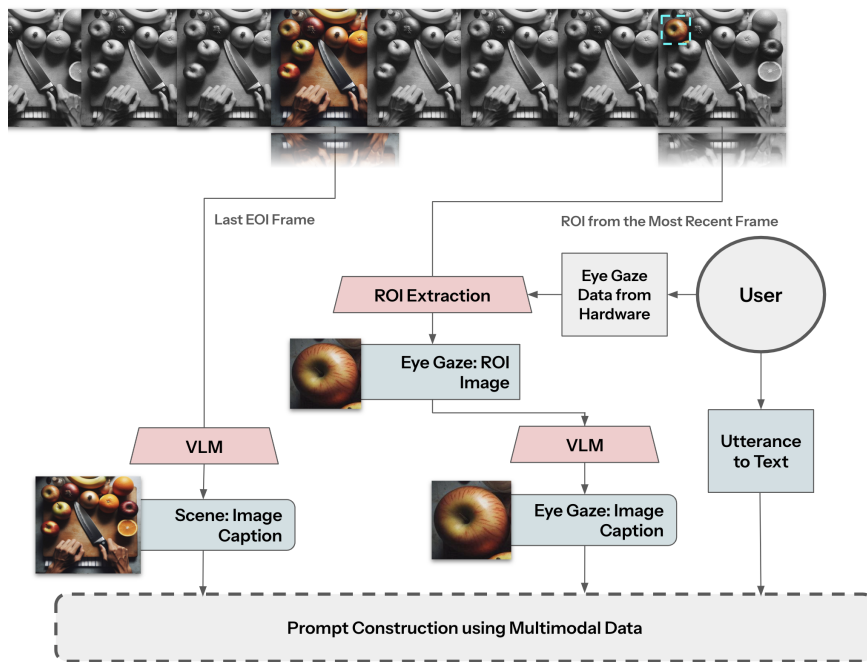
Last EOI Frame

ROI from the Most Recent Frame

ROI Extraction

Eye Gaze Data from Hardware

User

Eye Gaze: ROI Image

VLM

VLM

Utterance to Text

Scene: Image Caption

Eye Gaze: Image Caption

Prompt Construction using Multimodal Data